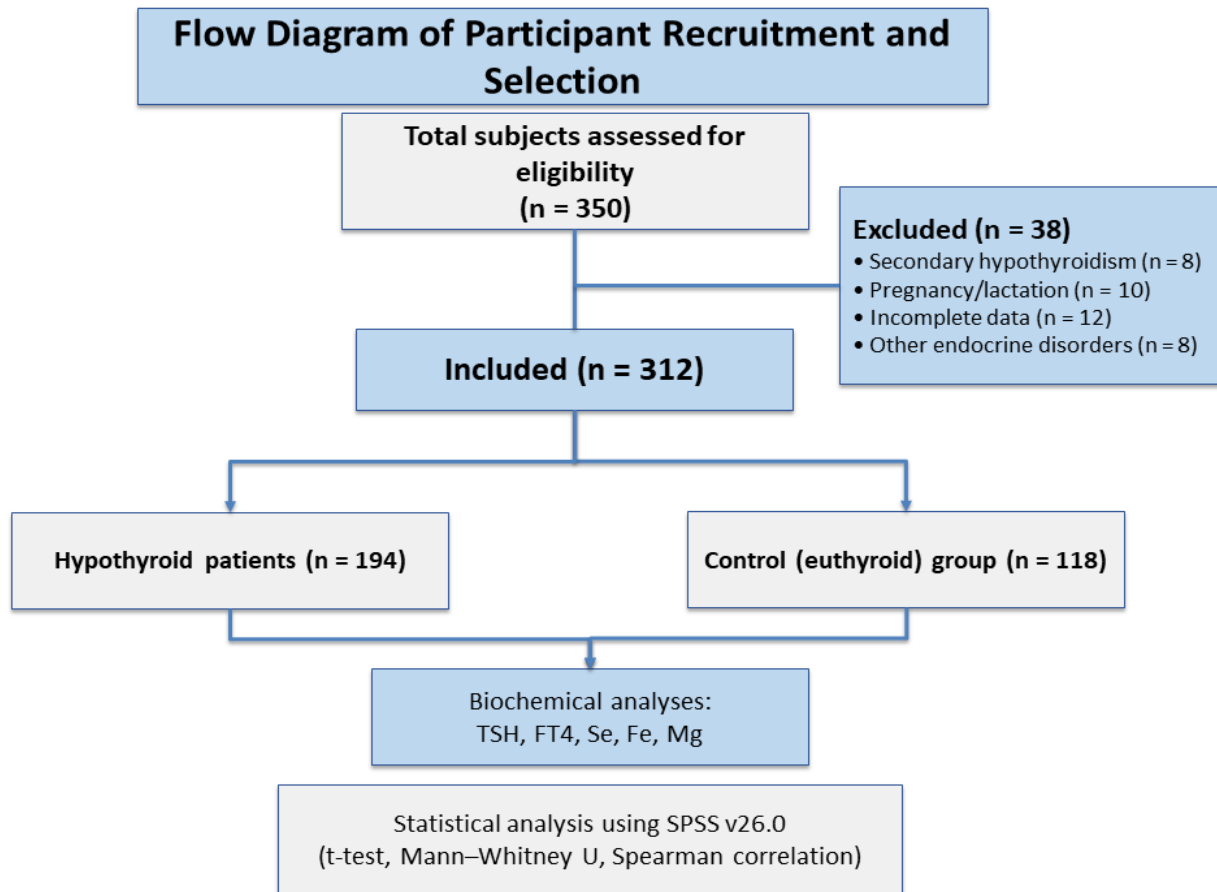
Flow Diagram of Participant Recruitment and Selection

Total subjects assessed for eligibility
(n = 350)

Excluded (n = 38)
• Secondary hypothyroidism (n = 8)
• Pregnancy/lactation (n = 10)
• Incomplete data (n = 12)
• Other endocrine disorders (n = 8)

Included (n = 312)

Hypothyroid patients (n = 194)

Control (euthyroid) group (n = 118)

Biochemical analyses:
TSH, FT4, Se, Fe, Mg

Statistical analysis using SPSS v26.0
(t-test, Mann–Whitney U, Spearman correlation)